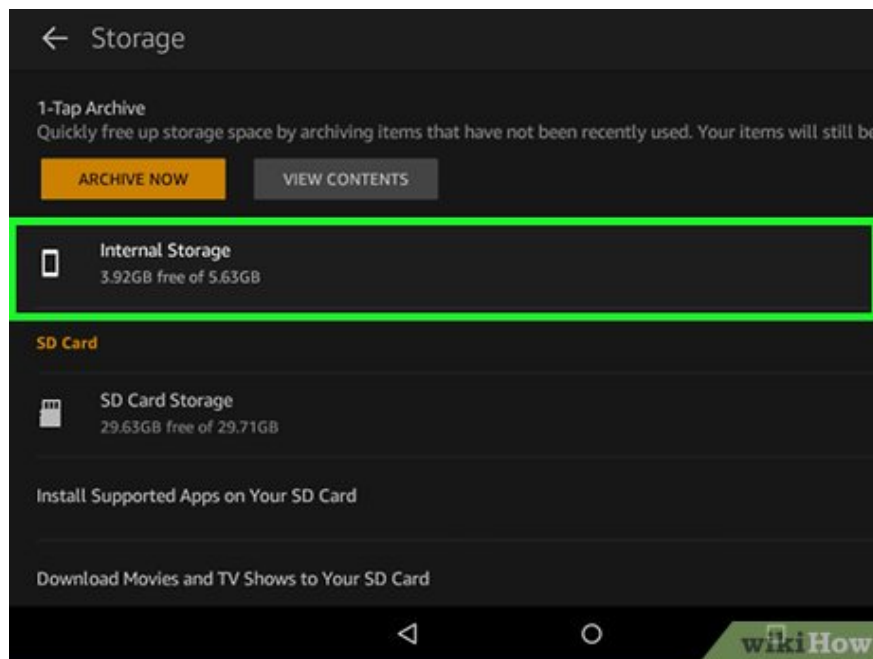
Storage

1-Tap Archive
Quickly free up storage space by archiving items that have not been recently used. Your items will still be

ARCHIVE NOW

VIEW CONTENTS

Internal Storage
3.92GB free of 5.63GB

SD Card

SD Card Storage
29.63GB free of 29.71GB

Install Supported Apps on Your SD Card

Download Movies and TV Shows to Your SD Card

wikiHow